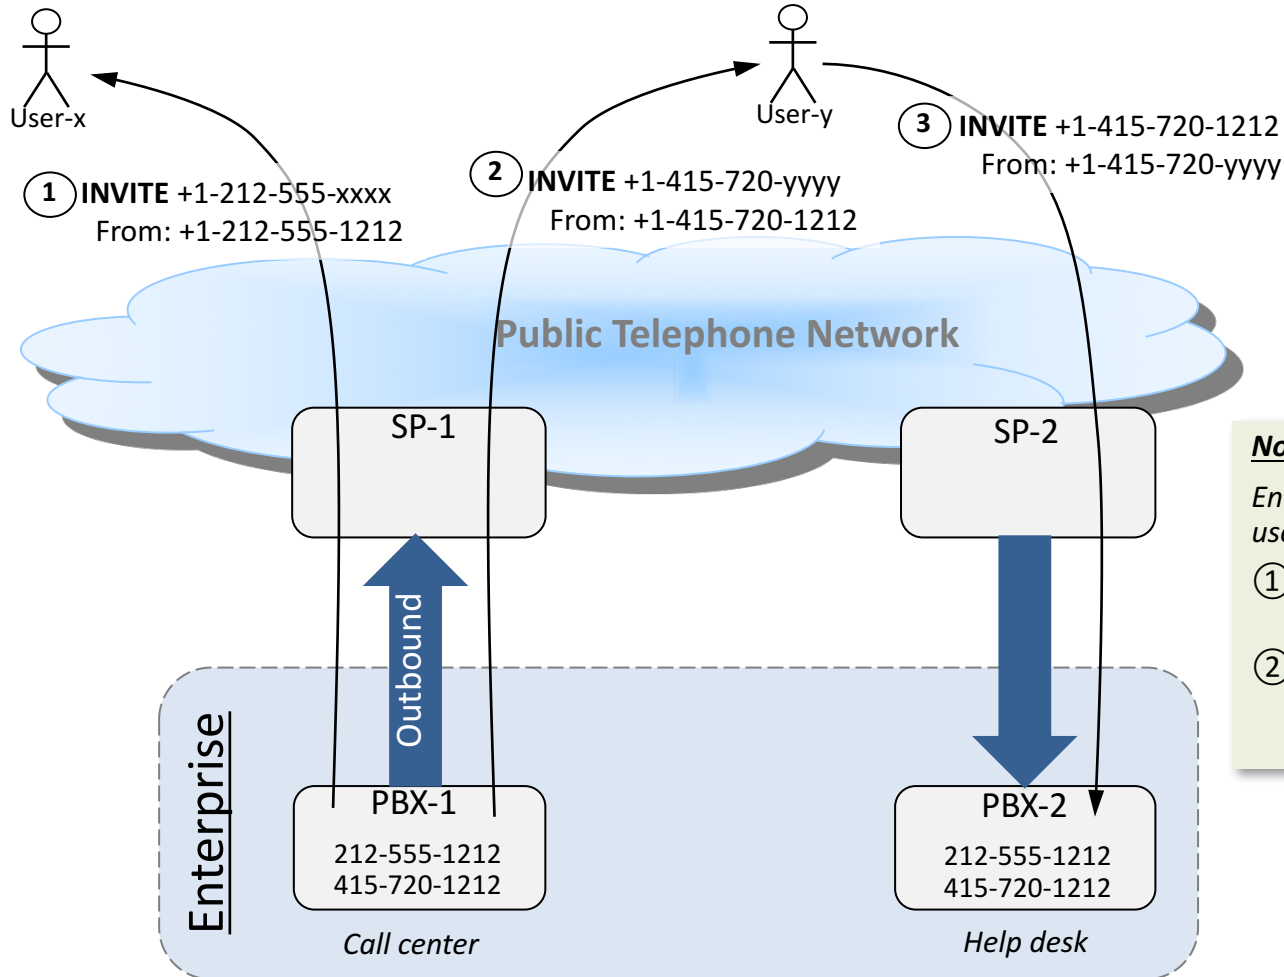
User-x

User-y

1 INVITE +1-212-555-xxxx
From: +1-212-555-1212

2 INVITE +1-415-720-yyyy
From: +1-415-720-1212

3 INVITE +1-415-720-1212
From: +1-415-720-yyyy

Public Telephone Network

SP-1

SP-2

Outbound

Enterprise

PBX-1
212-555-1212
415-720-1212

Call center

PBX-2
212-555-1212
415-720-1212

Help desk

No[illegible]

En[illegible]
us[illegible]

1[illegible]

2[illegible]